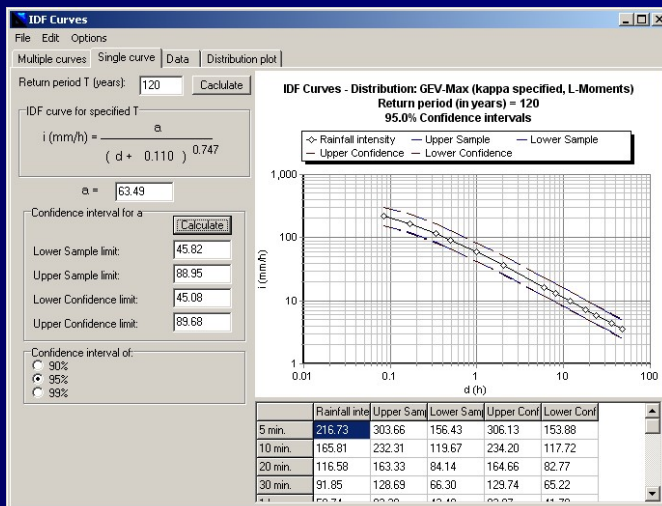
IDF Curves

File Edit Options

Multiple curves | Single curve | Data | Distribution plot

Return period T (years): 120 Calculate

IDF curve for specified T

$i \text{ (mm/h)} = \frac{a}{(d + 0.110)^{0.747}}$

a = 63.49

Confidence interval for a

Calculate

Lower Sample limit: 45.82

Upper Sample limit: 88.95

Lower Confidence limit: 45.08

Upper Confidence limit: 89.68

Confidence interval of:
90%
95%
99%

IDF Curves - Distribution: GEV-Max (kappa specified, L-Moments)
Return period (in years) = 120
95.0% Confidence intervals

Rainfall intensity — Upper Sample — Lower Sample
— Upper Confidence — Lower Confidence

1,000
100
10
1

i (mm/h)

0.01 0.1 1 10 100

d (h)

| | Rainfall inte | Upper Sam | Lower Sam | Upper Conf | Lower Conf |
|---|---|---|---|---|---|
| 5 min. | 216.73 | 303.66 | 156.43 | 306.13 | 153.88 |
| 10 min. | 165.81 | 232.31 | 119.67 | 234.20 | 117.72 |
| 20 min. | 116.58 | 163.33 | 84.14 | 164.66 | 82.77 |
| 30 min. | 91.85 | 128.69 | 66.30 | 129.74 | 65.22 |
| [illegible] | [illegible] | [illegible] | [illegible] | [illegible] | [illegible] |